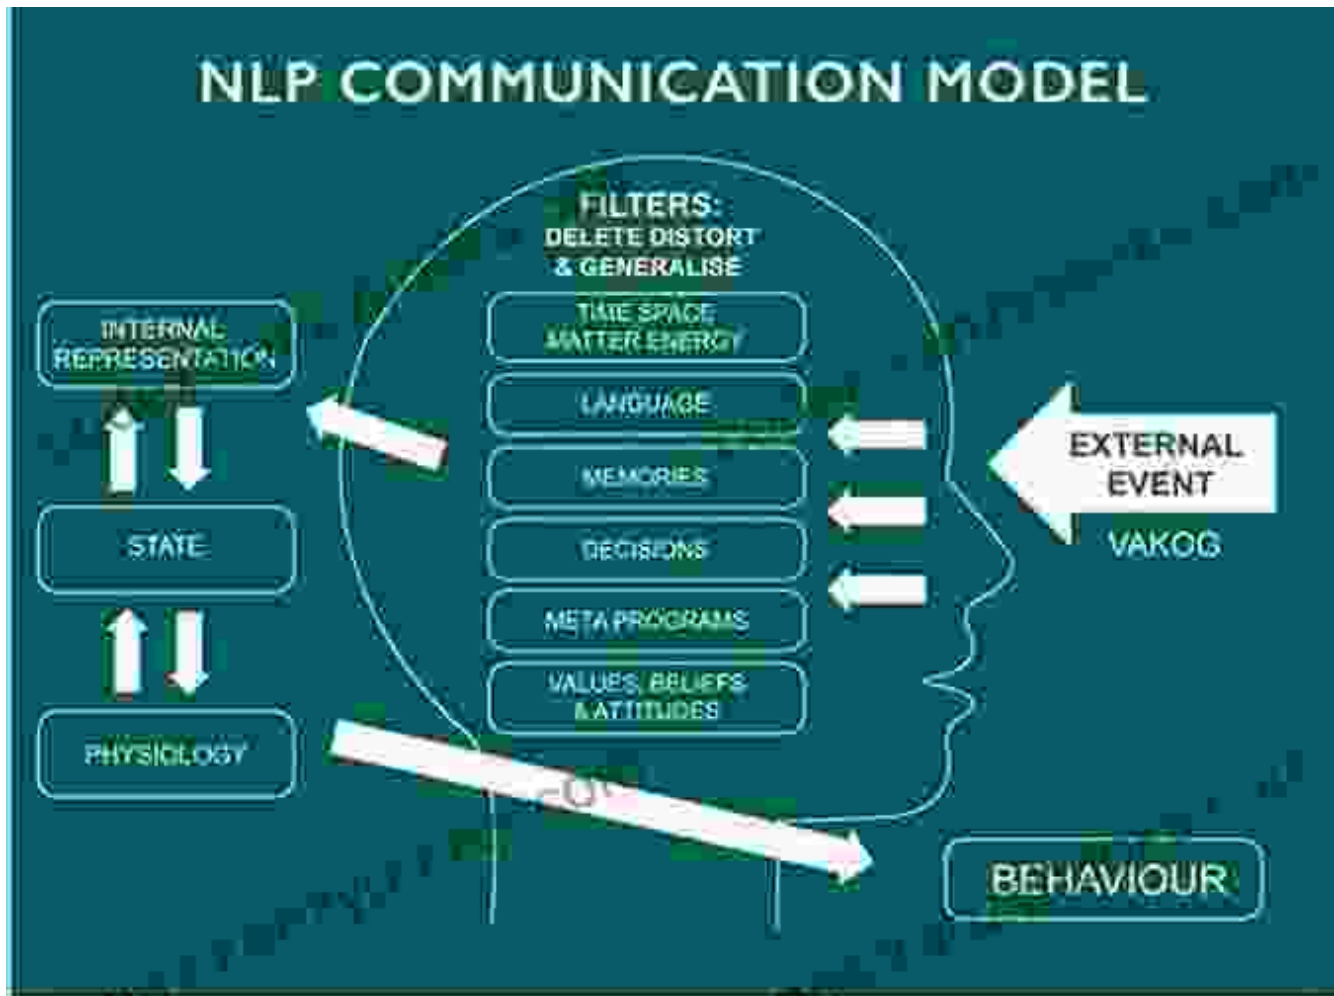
NLP COMMUNICATION MODEL

FILTERS:
DELETE DISTORT
& GENERALISE

TIME SPACE
MATTER ENERGY

LANGUAGE

MEMORIES

DECISIONS

META PROGRAMS

VALUES, BELIEFS
& ATTITUDES

INTERNAL
REPRESENTATION

STATE

PHYSIOLOGY

EXTERNAL
EVENT

VAKOG

BEHAVIOUR